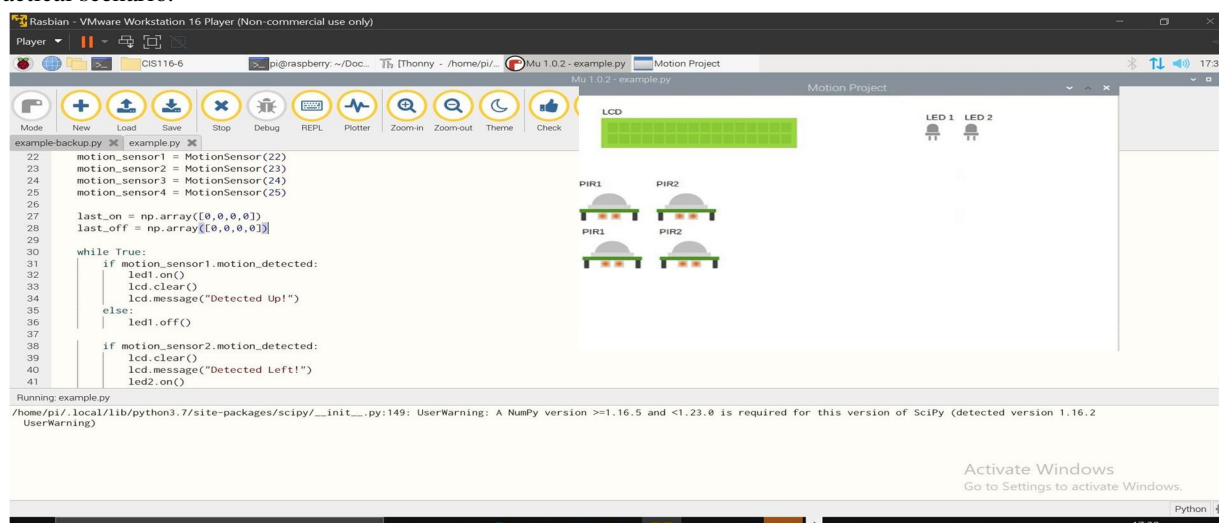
Rasbian - VMware Workstation 16 Player (Non-commercial use only)

Player

CIS116-6 | pi@raspberry: ~/Doc... | [Thonny - /home/pi/... | Mu 1.0.2 - example.py | Motion Project

17:3

Mu 1.0.2 - example.py

Mode New Load Save Stop Debug REPL Plotter Zoom-in Zoom-out Theme Check

example-backup.py | example.py

```
22    motion_sensor1 = MotionSensor(22)
23    motion_sensor2 = MotionSensor(23)
24    motion_sensor3 = MotionSensor(24)
25    motion_sensor4 = MotionSensor(25)
26
27    last_on = np.array([0,0,0,0])
28    last_off = np.array([0,0,0,0])
29
30    while True:
31        if motion_sensor1.motion_detected:
32            led1.on()
33            lcd.clear()
34            lcd.message("Detected Up!")
35        else:
36            led1.off()
37
38        if motion_sensor2.motion_detected:
39            lcd.clear()
40            lcd.message("Detected Left!")
41            led2.on()
```

Motion Project

LCD

LED 1 LED 2

PIR1 PIR2

PIR1 PIR2

Running: example.py

/home/pi/.local/lib/python3.7/site-packages/scipy/__init__.py:149: UserWarning: A NumPy version >=1.16.5 and <1.23.0 is required for this version of SciPy (detected version 1.16.2
  UserWarning)

Activate Windows
Go to Settings to activate Windows.

Python